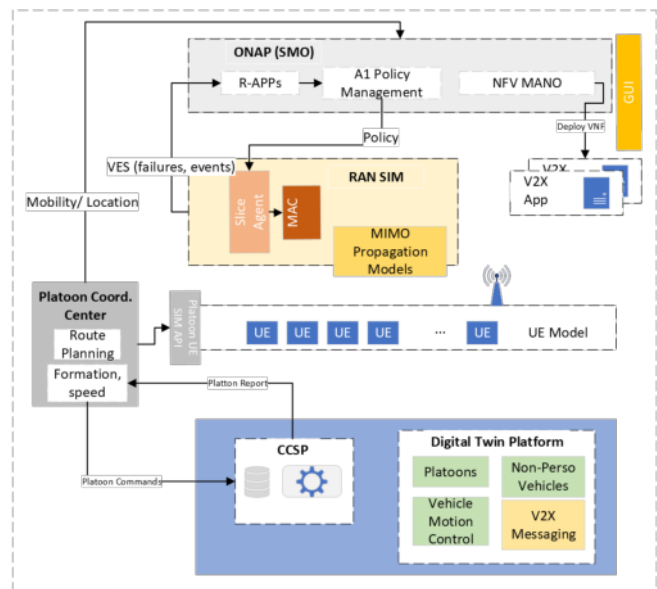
ONAP (SMO)

GUI

R-APPs

A1 Policy Management

NFV MANO

Policy

Deploy VNF

VES (failures, events)

RAN SIM

V2X

V2X App

Mobility/ Location

Slice Agent

MAC

MIMO Propagation Models

Platoon Coord. Center

Route Planning

Formation, speed

Platoon UE SIM API

UE

UE

UE

UE

...

UE

UE Model

Platton Report

Platoon Commands

CCSP

Digital Twin Platform

Platoons

Non-Perso Vehicles

Vehicle Motion Control

V2X Messaging